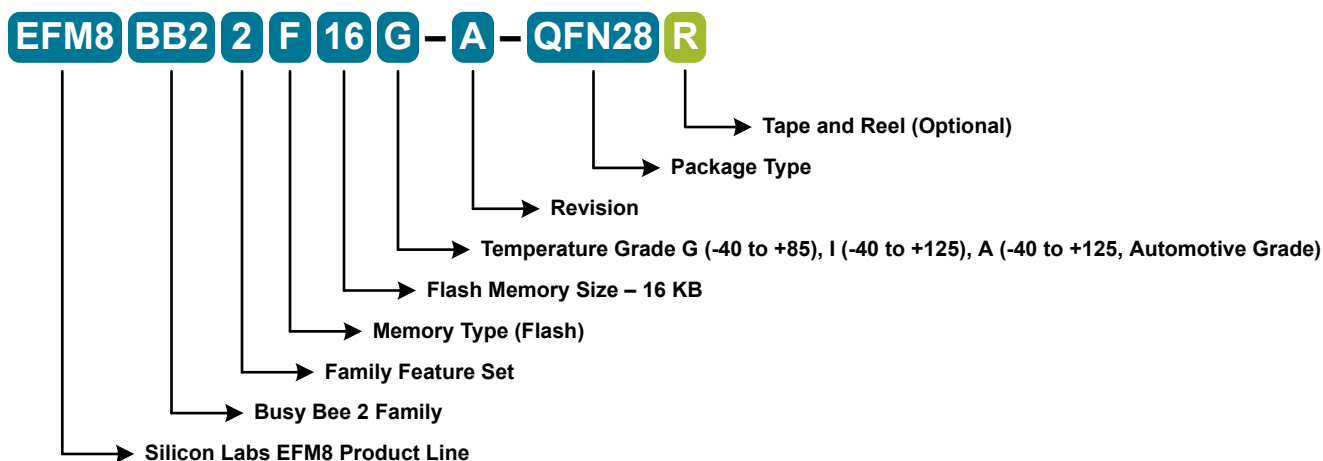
EFM8 BB2 2 F 16 G – A – QFN28 R

Tape and Reel (Optional)

Package Type

Revision

Temperature Grade G (-40 to +85), I (-40 to +125), A (-40 to +125, Automotive Grade)

Flash Memory Size – 16 KB

Memory Type (Flash)

Family Feature Set

Busy Bee 2 Family

Silicon Labs EFM8 Product Line